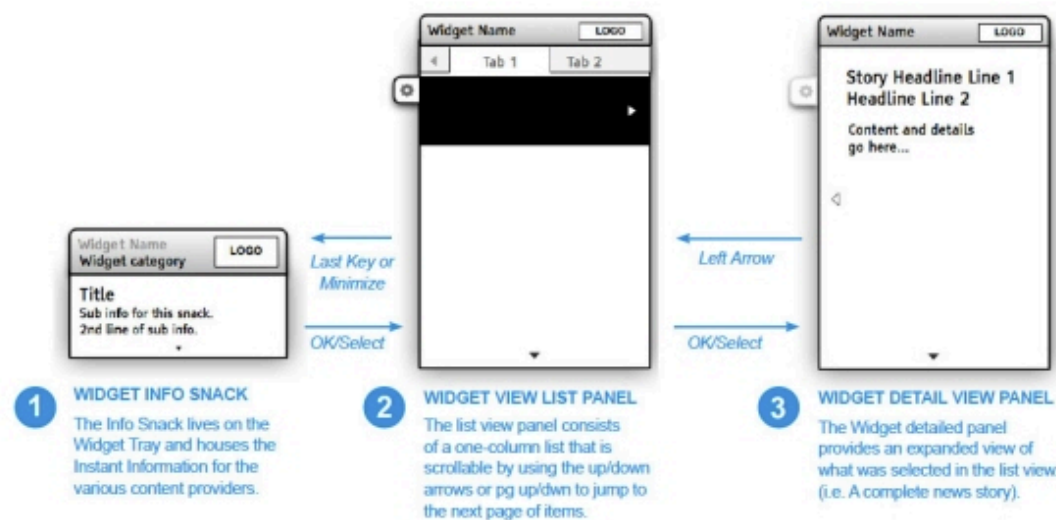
Widget Name
LOGO
Tab 1
Tab 2

Widget Name
LOGO
Story Headline Line 1
Headline Line 2
Content and details go here...

Widget Name
Widget category
LOGO
Title
Sub info for this snack.
2nd line of sub info.

Last Key or Minimize
OK/Select
Left Arrow
OK/Select

1
WIDGET INFO SNACK
The Info Snack lives on the Widget Tray and houses the Instant Information for the various content providers.

2
WIDGET VIEW LIST PANEL
The list view panel consists of a one-column list that is scrollable by using the up/down arrows or pg up/dwn to jump to the next page of items.

3
WIDGET DETAIL VIEW PANEL
The Widget detailed panel provides an expanded view of what was selected in the list view (i.e. A complete news story).